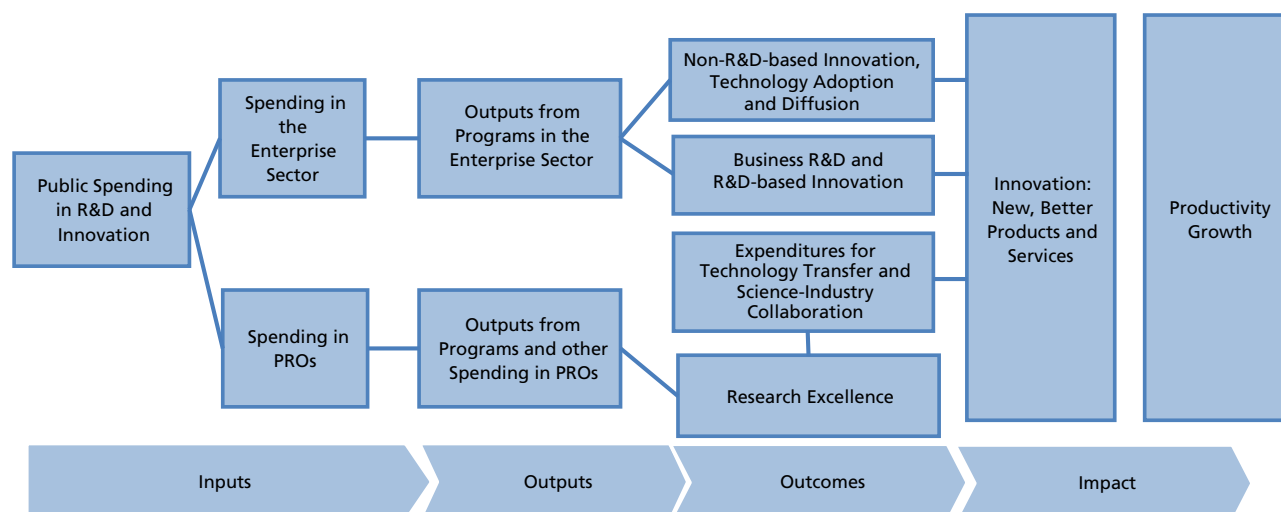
Public Spending in R&D and Innovation

Spending in the Enterprise Sector

Spending in PROs

Outputs from Programs in the Enterprise Sector

Outputs from Programs and other Spending in PROs

Non-R&D-based Innovation, Technology Adoption and Diffusion

Business R&D and R&D-based Innovation

Expenditures for Technology Transfer and Science-Industry Collaboration

Research Excellence

Innovation: New, Better Products and Services

Productivity Growth

Inputs

Outputs

Outcomes

Impact